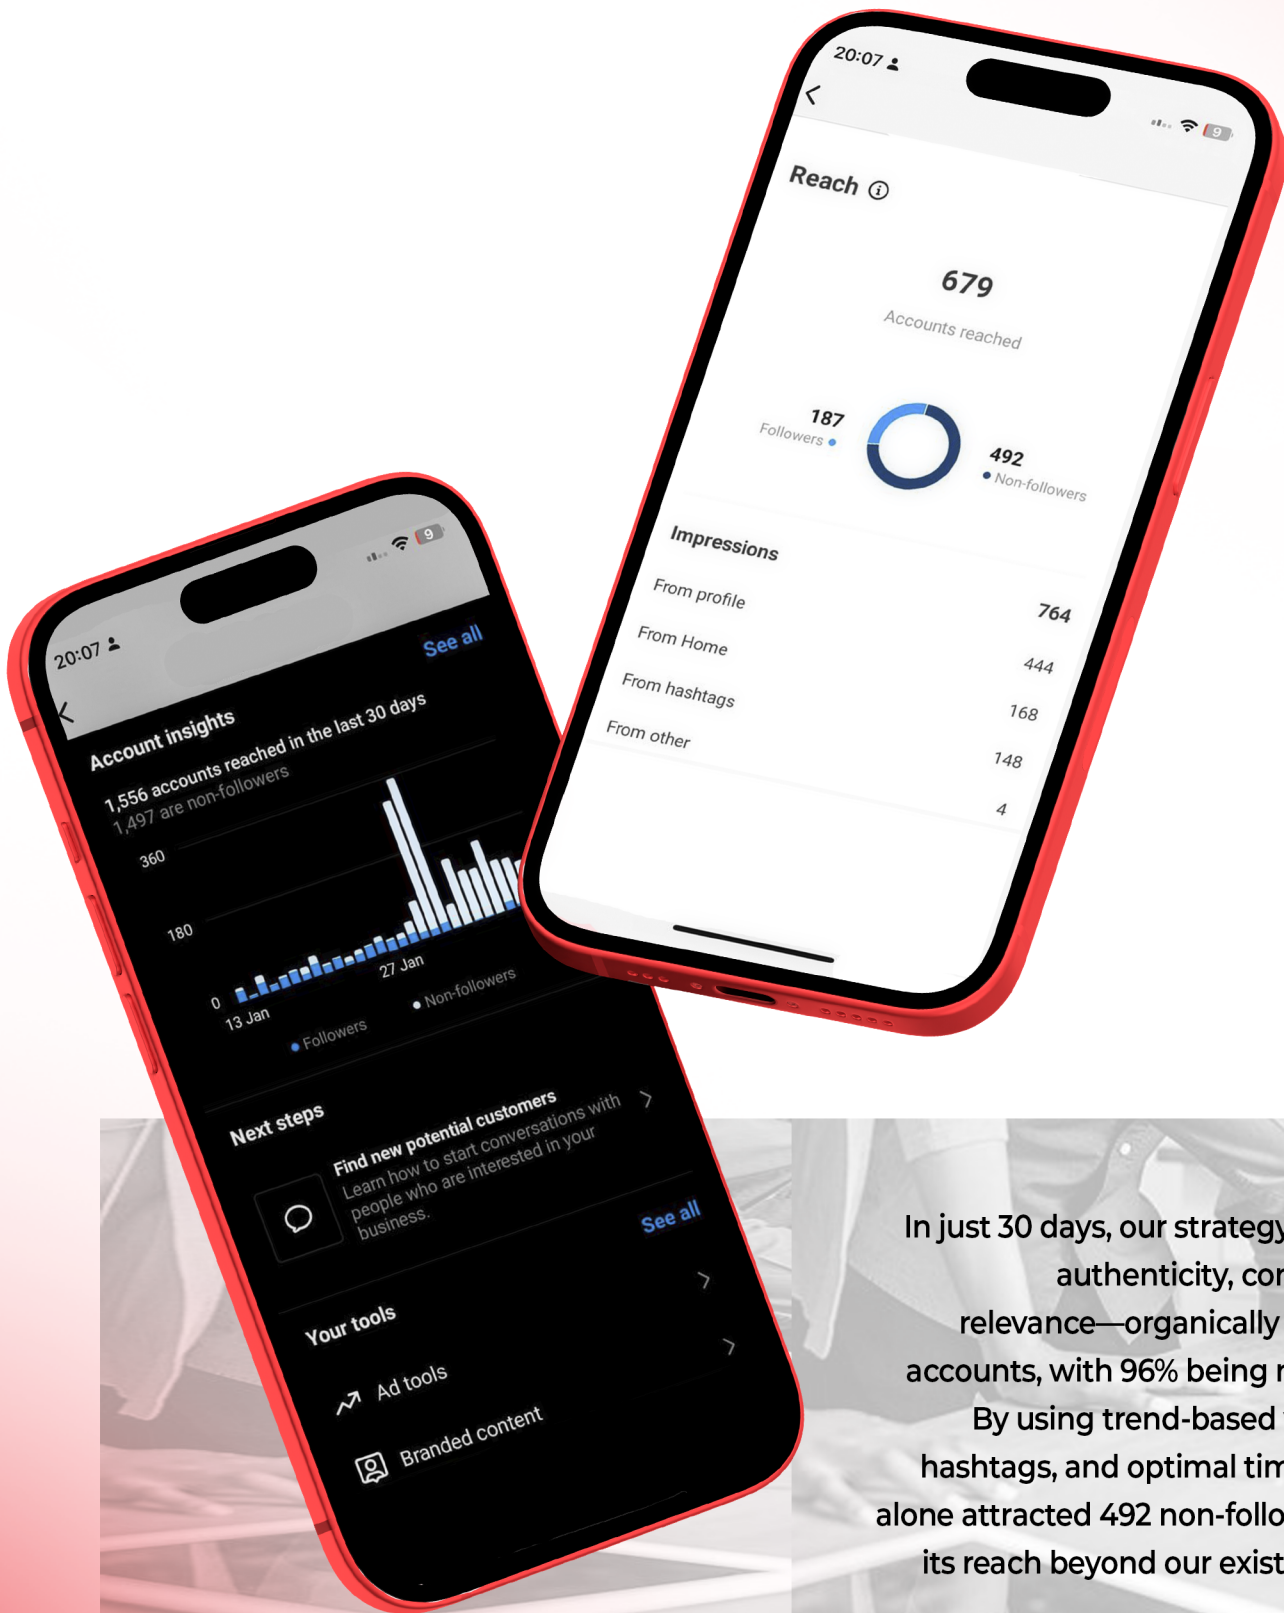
20:07

Reach

679
Accounts reached

187
Followers

492
Non-followers

Impressions
764
From profile
444
From Home
168
From hashtags
148
From other
4

20:07

See all
Account insights
1,556 accounts reached in the last 30 days
1,497 are non-followers

360
180
0
13 Jan
27 Jan
Followers
Non-followers

Next steps
Find new potential customers
Learn how to start conversations with people who are interested in your business.

See all
Your tools
Ad tools
Branded content

In just 30 days, our strategy
authenticity, co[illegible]
relevance—organically
accounts, with 96% being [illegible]
By using trend-based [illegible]
hashtags, and optimal tim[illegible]
alone attracted 492 non-follo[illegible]
its reach beyond our exist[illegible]